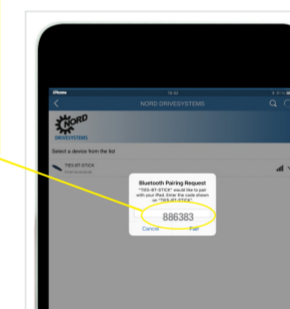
iPhone
NORD DRIVESYSTEMS
NORD
DRIVESYSTEMS
Select a device from the list
TIES-BT-STICK
Bluetooth Pairing Request
"TIES-BT-STICK" would like to pair with your iPad. Enter the code shown on "TIES-BT-STICK".
886383
Cancel
Pair